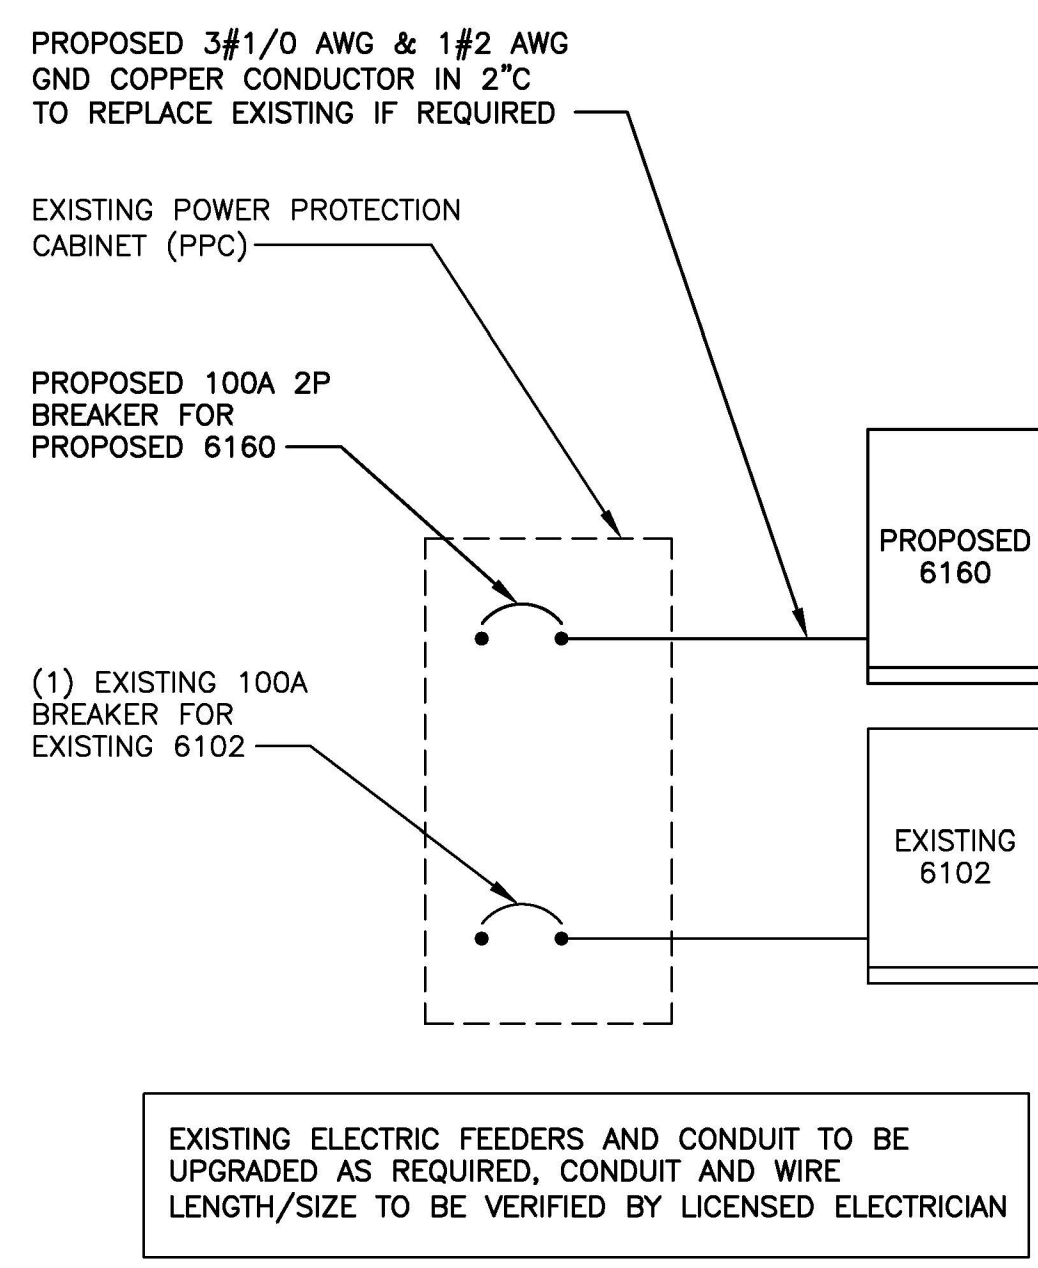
PROPOSED 3#1/0 AWG & 1#2 AWG GND COPPER CONDUCTOR IN 2"C TO REPLACE EXISTING IF REQUIRED

EXISTING POWER PROTECTION CABINET (PPC)

PROPOSED 100A 2P BREAKER FOR PROPOSED 6160

PROPOSED 6160

(1) EXISTING 100A BREAKER FOR EXISTING 6102

EXISTING 6102

EXISTING ELECTRIC FEEDERS AND CONDUIT TO BE UPGRADED AS REQUIRED, CONDUIT AND WIRE LENGTH/SIZE TO BE VERIFIED BY LICENSED ELECTRICIAN